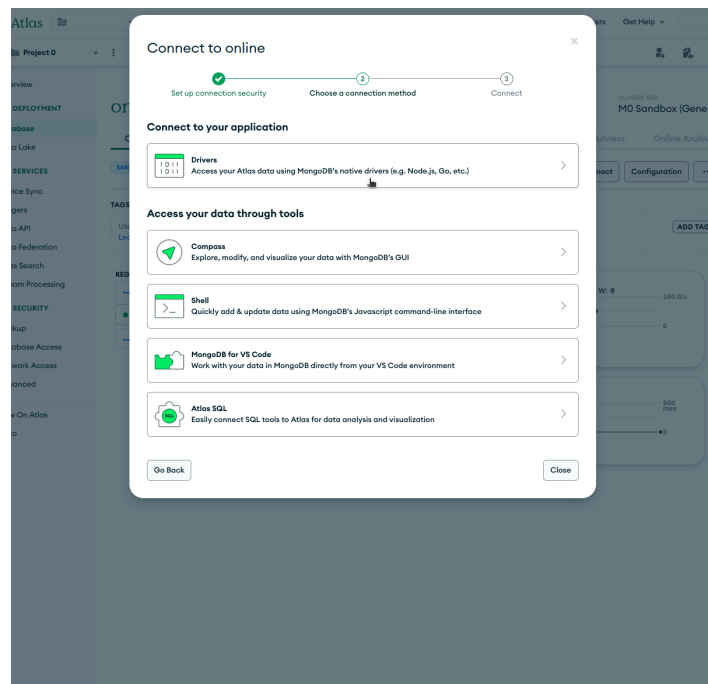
Atlas

Project 0

erview

DEPLOYMENT

abase

a Lake

SERVICES

ice Sync

gers

a API

a Federation

s Search

am Processing

SECURITY

kup

abase Access

twork Access

anced

w On Atlas

o

on

rs Get Help

CLUSTER TIER

M0 Sandbox (Gene

Adviser Online Archive

nect Configuration

ADD TAG

W: 8

100.0/s

0

500

MAX

Connect to online

Set up connection security

2

Choose a connection method

3

Connect

Connect to your application

Drivers

Access your Atlas data using MongoDB's native drivers (e.g. Node.js, Go, etc.)

Access your data through tools

Compass

Explore, modify, and visualize your data with MongoDB's GUI

Shell

Quickly add & update data using MongoDB's Javascript command-line interface

MongoDB for VS Code

Work with your data in MongoDB directly from your VS Code environment

Atlas SQL

Easily connect SQL tools to Atlas for data analysis and visualization

Go Back

Close